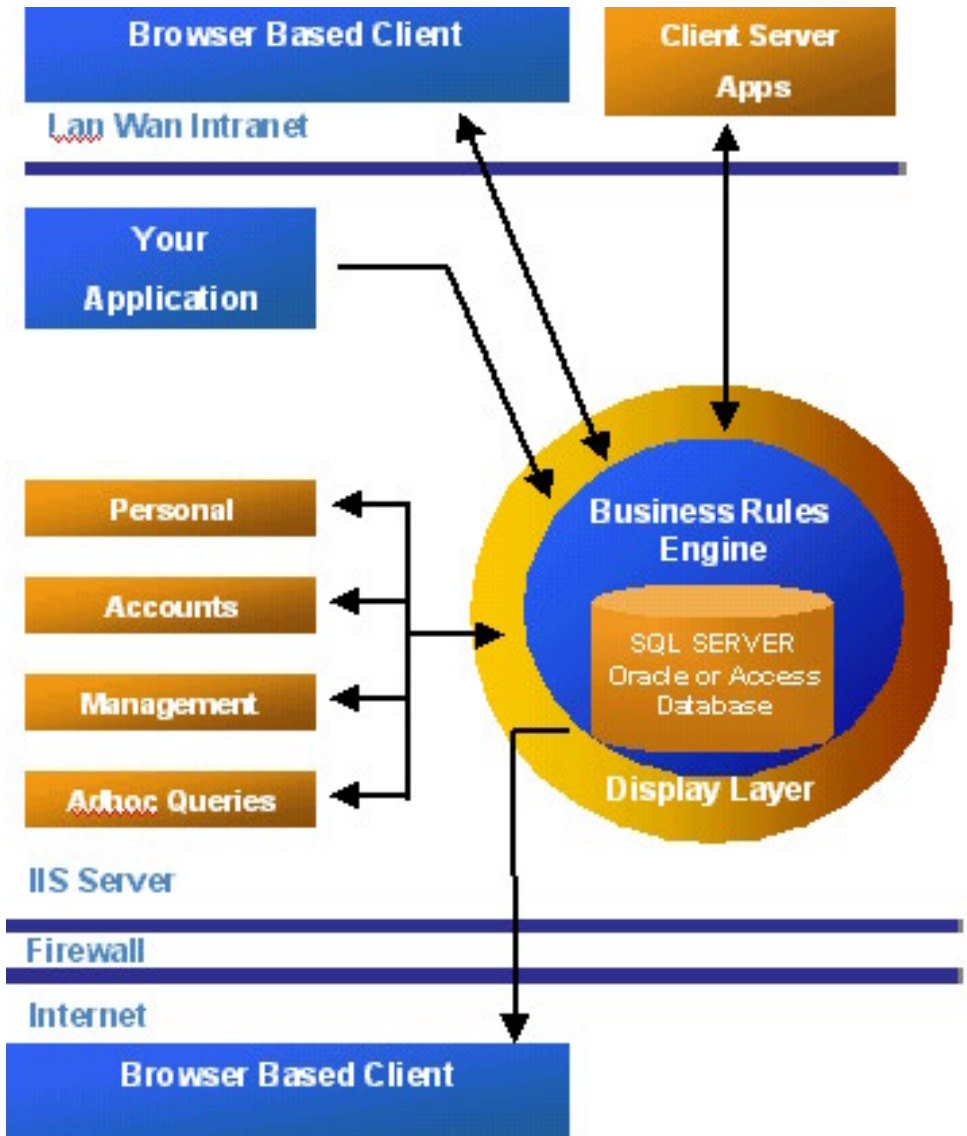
Browser Based Client

Client Server Apps

Lan Wan Intranet

Your Application

Personal

Accounts

Management

Adhoc Queries

Business Rules Engine

SQL SERVER Oracle or Access Database

Display Layer

IIS Server

Firewall

Internet

Browser Based Client